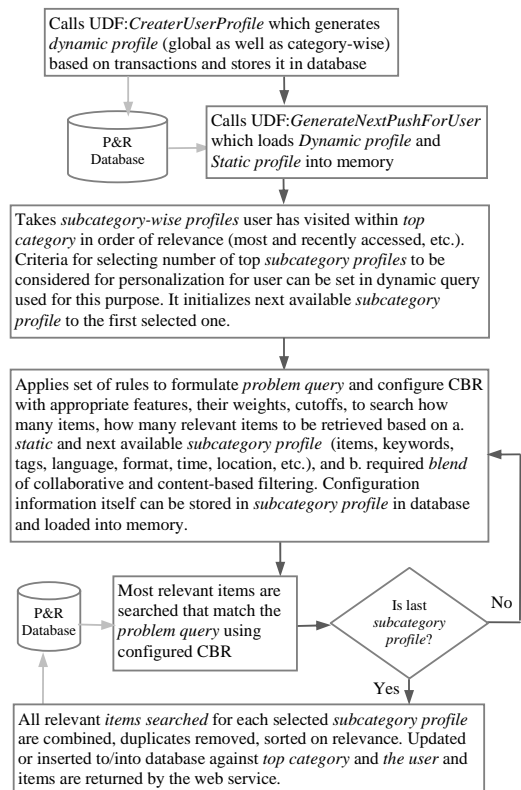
Calls UDF:*CreaterUserProfile* which generates *dynamic profile* (global as well as category-wise) based on transactions and stores it in database

P&R Database

Calls UDF:*GenerateNextPushForUser* which loads *Dynamic profile* and *Static profile* into memory

Takes *subcategory-wise profiles* user has visited within *top category* in order of relevance (most and recently accessed, etc.). Criteria for selecting number of top *subcategory profiles* to be considered for personalization for user can be set in dynamic query used for this purpose. It initializes next available *subcategory profile* to the first selected one.

Applies set of rules to formulate *problem query* and configure CBR with appropriate features, their weights, cutoffs, to search how many items, how many relevant items to be retrieved based on a. *static* and next available *subcategory profile* (items, keywords, tags, language, format, time, location, etc.), and b. required *blend* of collaborative and content-based filtering. Configuration information itself can be stored in *subcategory profile* in database and loaded into memory.

P&R Database

Most relevant items are searched that match the *problem query* using configured CBR

Is last *subcategory profile*?

No

Yes

All relevant *items searched* for each selected *subcategory profile* are combined, duplicates removed, sorted on relevance. Updated or inserted to/into database against *top category* and *the user* and items are returned by the web service.